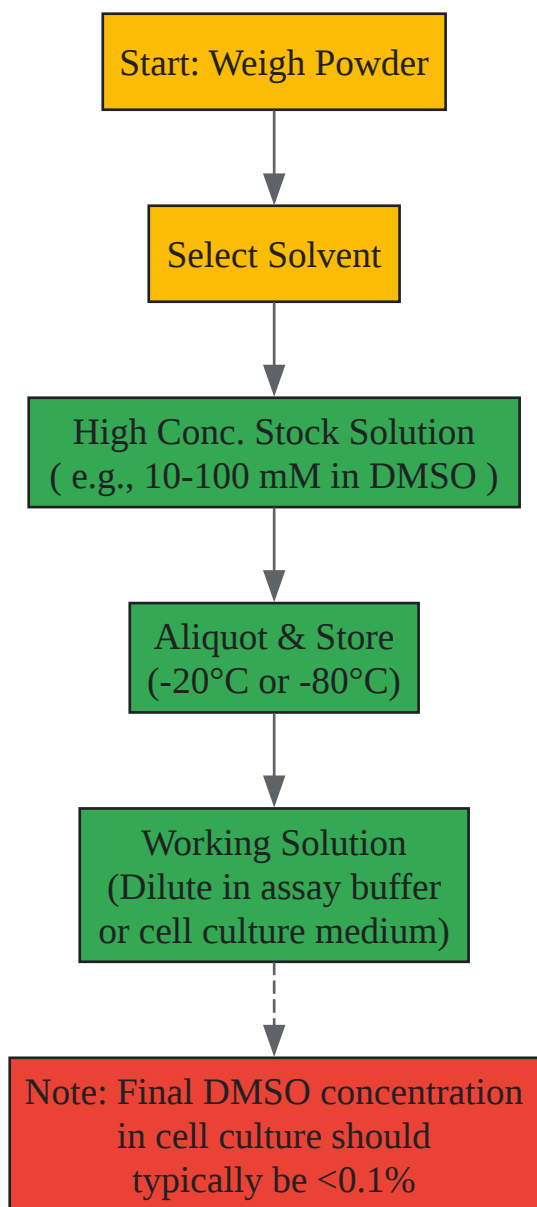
Start: Weigh Powder

Select Solvent

High Conc. Stock Solution
( e.g., 10-100 mM in DMSO )

Aliquot & Store
(-20°C or -80°C)

Working Solution
(Dilute in assay buffer
or cell culture medium)

Note: Final DMSO concentration
in cell culture should
typically be <0.1%